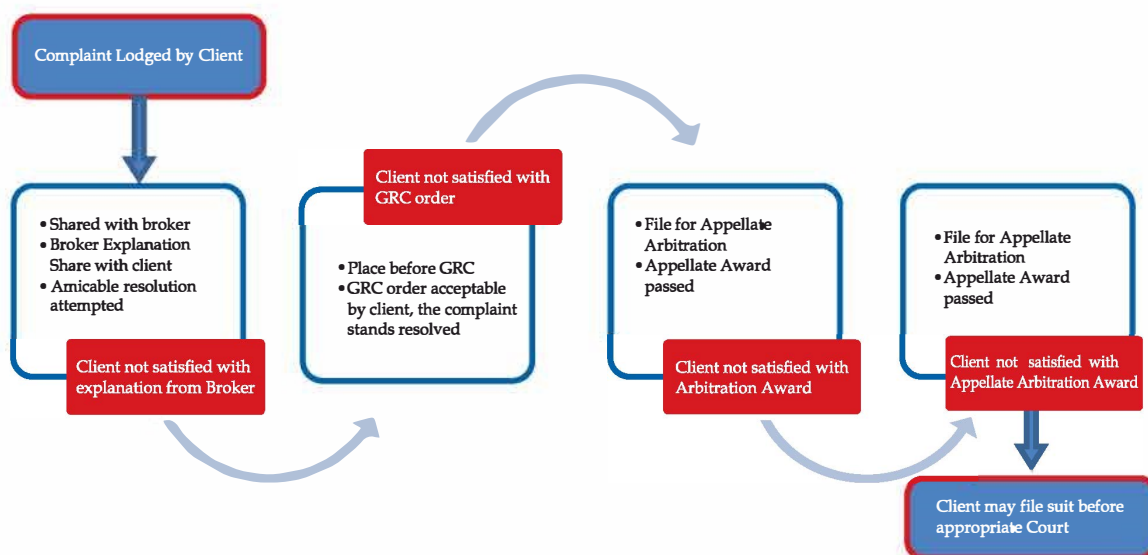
Complaint Lodged by Client

• Shared with broker
• Broker Explanation Share with client
• Amicable resolution attempted

Client not satisfied with explanation from Broker

Client not satisfied with GRC order

• Place before GRC
• GRC order acceptable by client, the complaint stands resolved

• File for Appellate Arbitration
• Appellate Award passed

Client not satisfied with Arbitration Award

• File for Appellate Arbitration
• Appellate Award passed

Client not satisfied with Appellate Arbitration Award

Client may file suit before appropriate Court